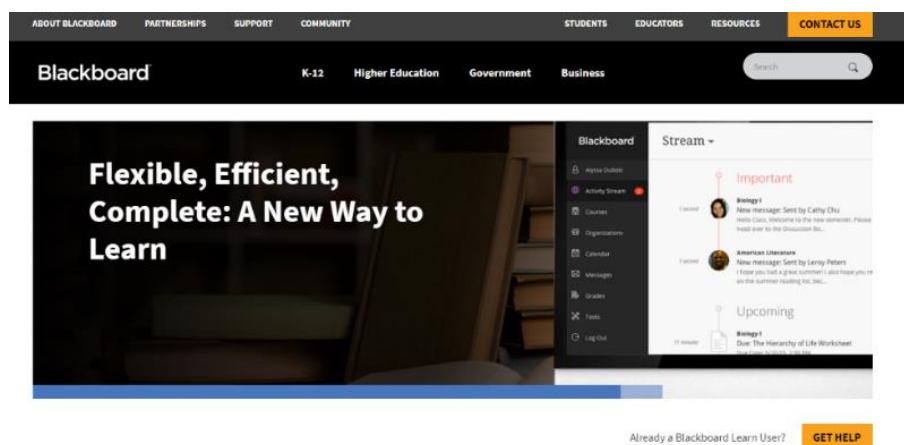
ABOUT BLACKBOARD PARTNERSHIPS SUPPORT COMMUNITY STUDENTS EDUCATORS RESOURCES CONTACT US

Blackboard K-12 Higher Education Government Business Search

Flexible, Efficient, Complete: A New Way to Learn

Blackboard Stream

Alyssa Dubois
Activity Stream
Courses
Organizations
Calendar
Messages
Grades
Tools
Log Out

Important

Biology I
New message: Sent by Cathy Chu
Hello Class, Welcome to the new semester. Please head over to the Discussion Bo...

American Literature
New message: Sent by Leroy Peters
I hope you had a great summer! I also hope you re... on the summer reading list, bec...

Upcoming

Biology I
Due: The Hierarchy of Life Worksheet
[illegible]

Already a Blackboard Learn User? GET HELP